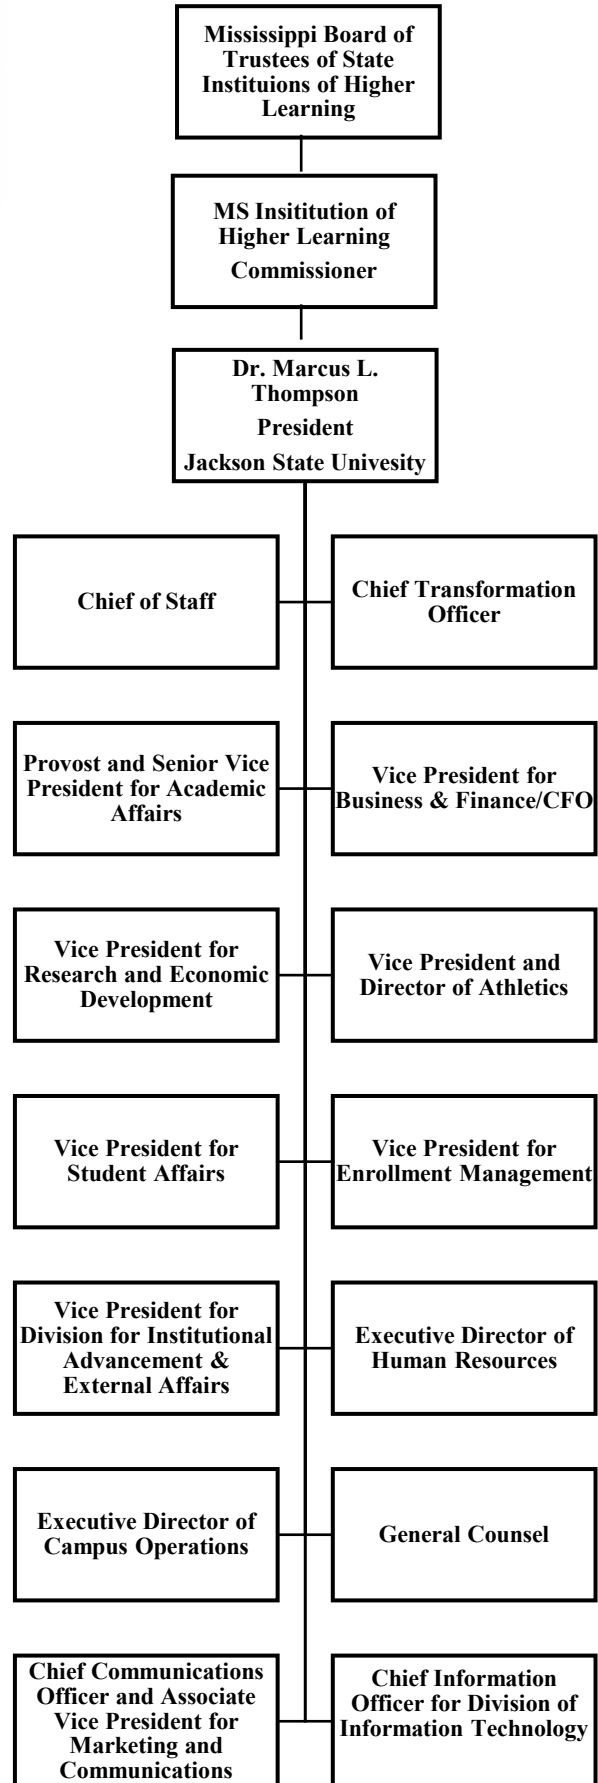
Mississippi Board of Trustees of State Instituions of Higher Learning

MS Insitition of Higher Learning Commissioner

Dr. Marcus L. Thompson
President
Jackson State Univesity

Chief of Staff

Chief Transformation Officer

Provost and Senior Vice President for Academic Affairs

Vice President for Business & Finance/CFO

Vice President for Research and Economic Development

Vice President and Director of Athletics

Vice President for Student Affairs

Vice President for Enrollment Management

Vice President for Division for Institutional Advancement & External Affairs

Executive Director of Human Resources

Executive Director of Campus Operations

General Counsel

Chief Communications Officer and Associate Vice President for Marketing and Communications

Chief Information Officer for Division of Information Technology